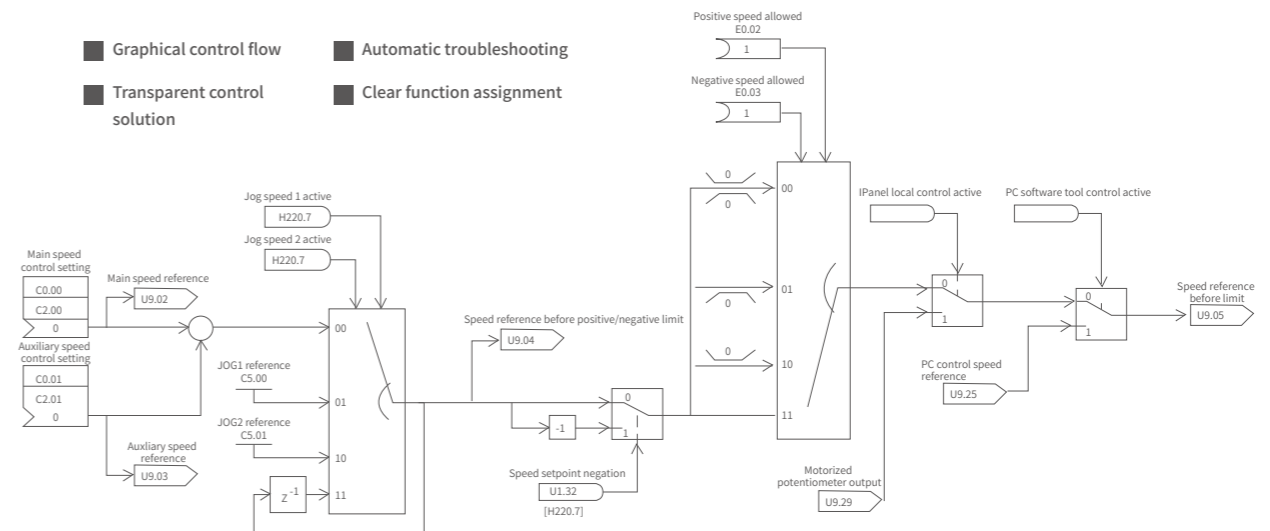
Graphical control flow

Automatic troubleshooting

Transparent control solution

Clear function assignment

Positive speed allowed
E0.02
1

Negative speed allowed
E0.03
1

Jog speed 1 active
H220.7

Jog speed 2 active
H220.7

Main speed control setting
C0.00
C2.00
0

Main speed reference
U9.02

Auxiliary speed control setting
C0.01
C2.01
0

Auxiliary speed reference
U9.03

JOG1 reference
C5.00

JOG2 reference
C5.01

$z^{-1}$

00
01
10
11

Speed reference before positive/negative limit
U9.04

-1

0
1

Speed setpoint negation
U1.32
[H220.7]

0
0
0
0

00
01
10
11

IPanel local control active

PC software tool control active

0
1

0
1

PC control speed reference
U9.25

Motorized potentiometer output
U9.29

Speed reference before limit
U9.05